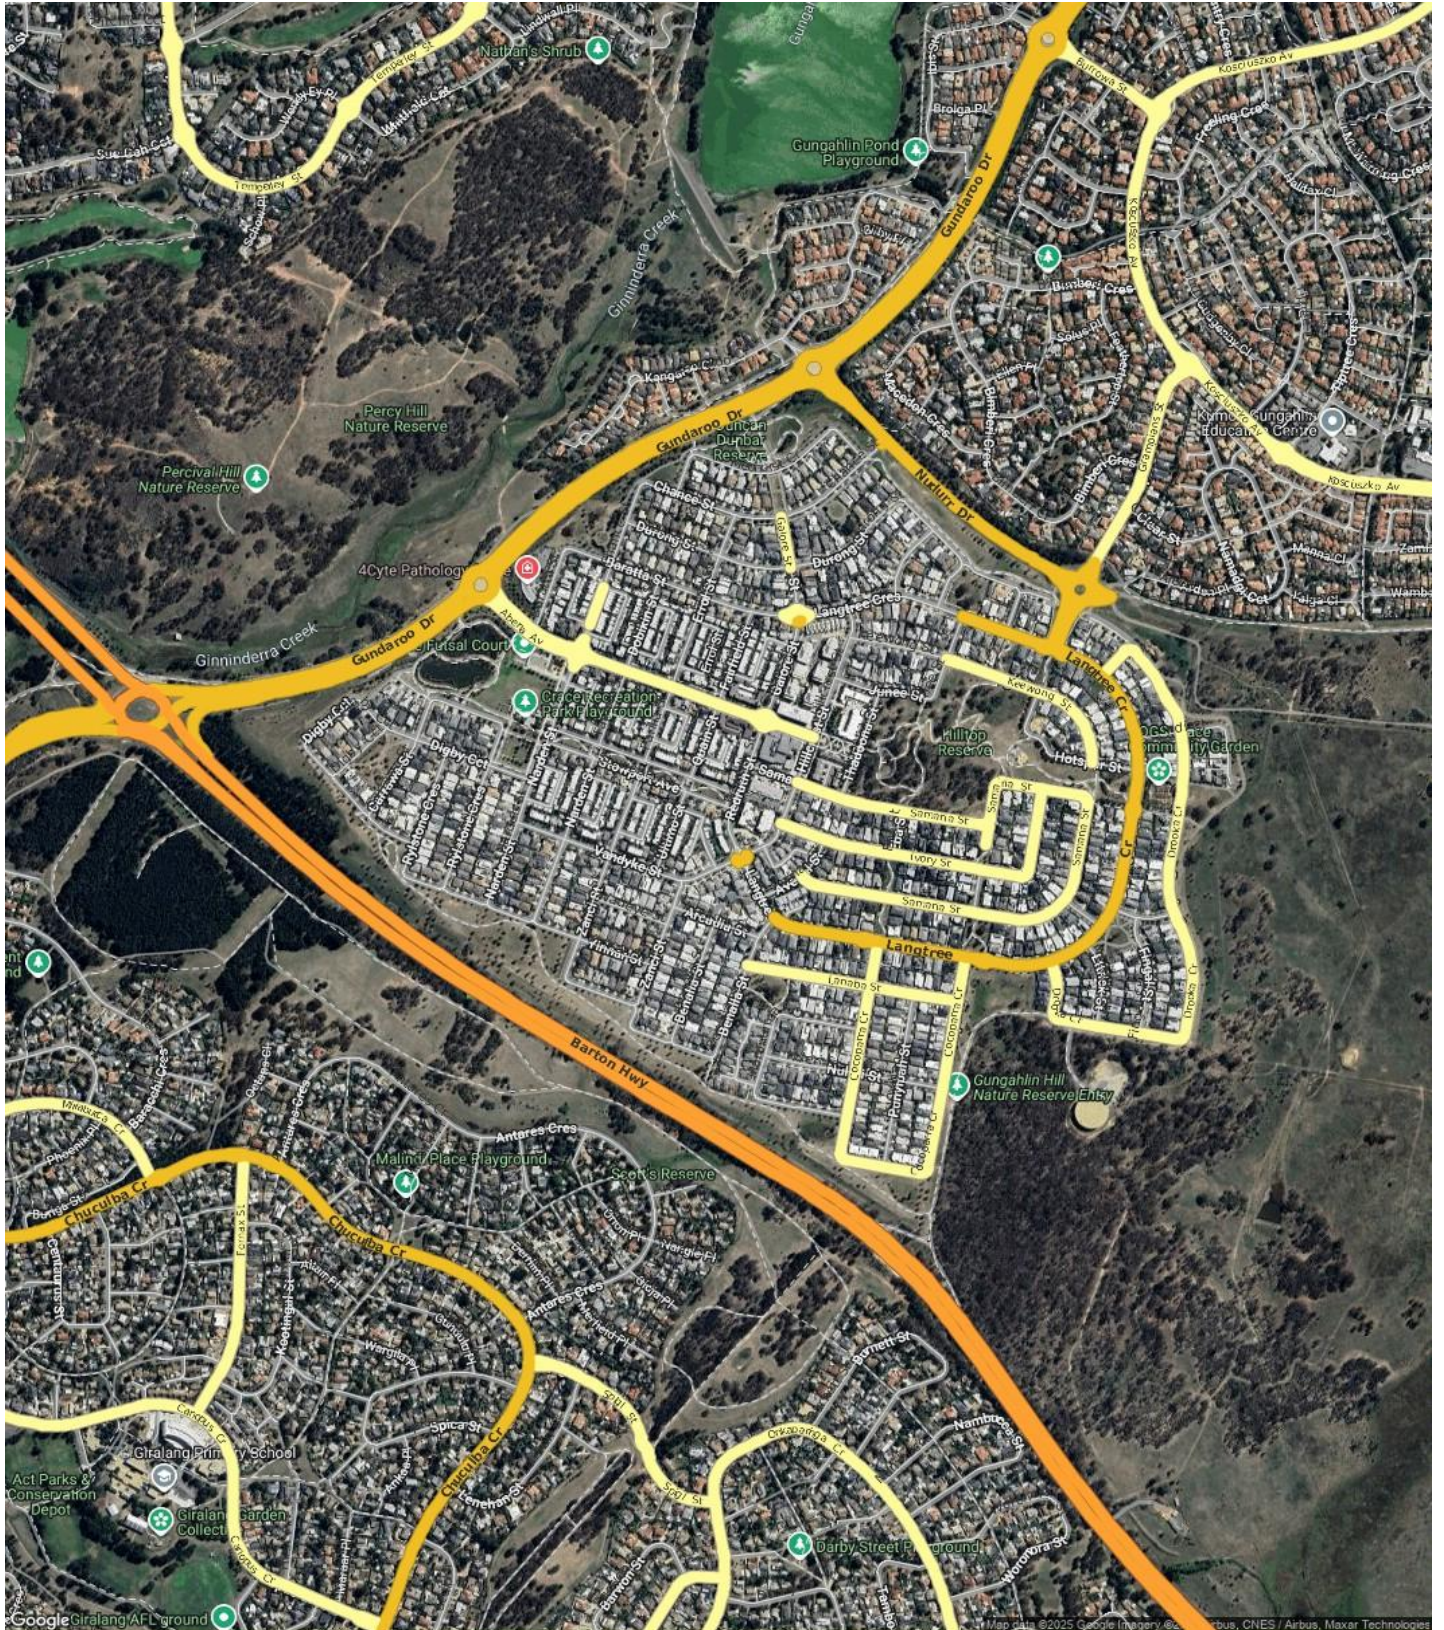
Nathan's Shrub
Templeton St
Gungahlin Pond Playground
Kosciuszko Av
Gundaroo Dr
Ginninderra Creek
Percy Hill Nature Reserve
Percival Hill Nature Reserve
Gundaroo Dr
Duncan Dunbar Reserve
Nudurr Dr
Kumon Gungahlin Education Centre
Kosciuszko Av
4Cyte Pathology
Gundaroo Dr
Futsal Court
Ginninderra Creek
Crace Recreation Park Playground
Langtree Cres
Keewong St
Hilltop Reserve
Langtree Cr
Community Garden
Digby Cct
Samana St
Ivory St
Samana St
Langtree
Barton Hwy
Gungahlin Hill Nature Reserve Entry
Chuculba Cr
Malinya Place Playground
Antares Cres
Scott's Reserve
Chuculba Cr
Chuculba Cr
Spica St
Giralang Primary School
Act Parks & Conservation Depot
Giralang Garden Collective
Giralang AFL ground
Darby Street Playground
Google
Map data ©2025 Google Imagery ©2025 Airbus, CNES / Airbus, Maxar Technologies